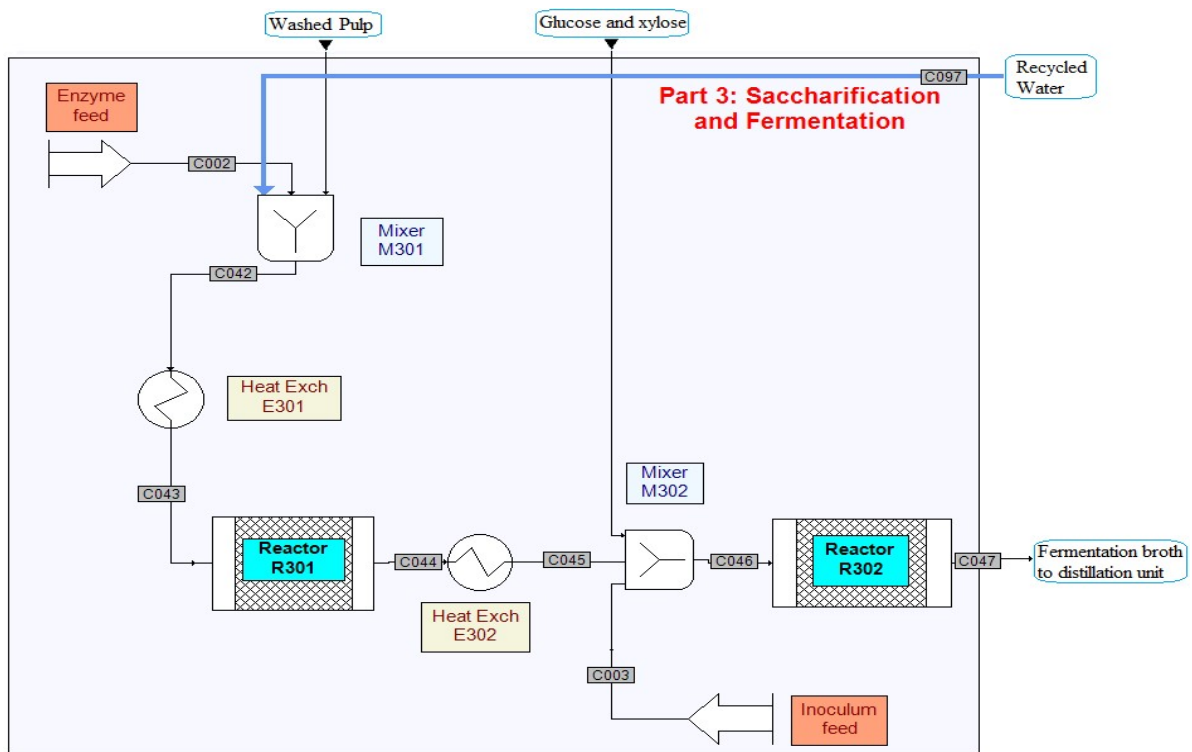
Washed Pulp

Glucose and xylose

C097

Recycled Water

Part 3: Saccharification and Fermentation

Enzyme feed

C002

Mixer M301

C042

Heat Exch E301

C043

Reactor R301

C044

Heat Exch E302

C045

Mixer M302

C046

Reactor R302

C047

Fermentation broth to distillation unit

C003

Inoculum feed